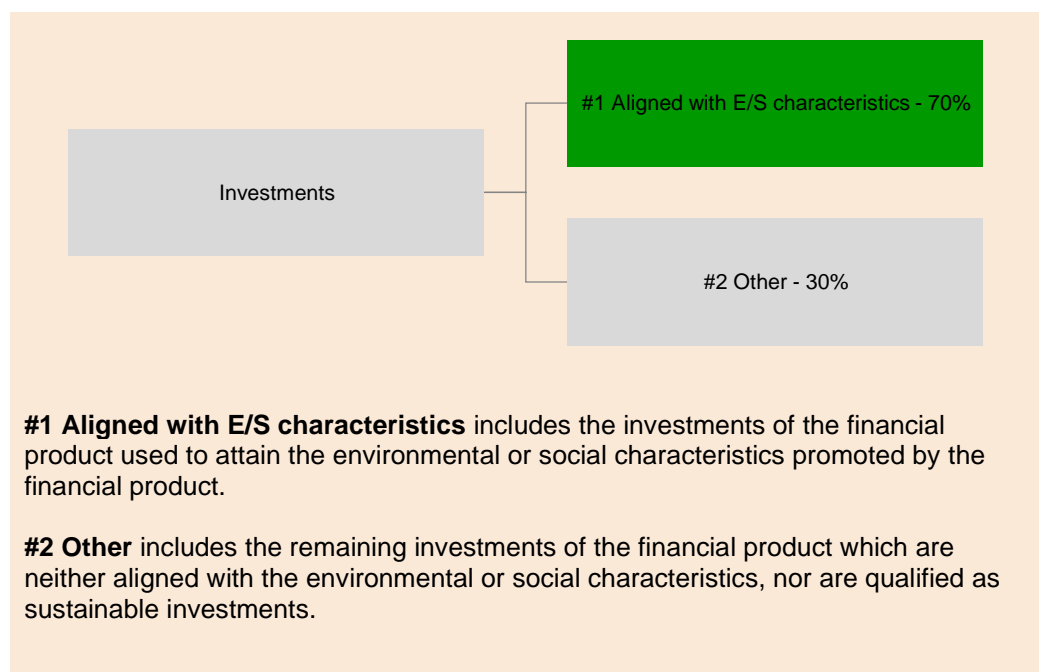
Investments

#1 Aligned with E/S characteristics - 70%

#2 Other - 30%

**#1 Aligned with E/S characteristics** includes the investments of the financial product used to attain the environmental or social characteristics promoted by the financial product.

**#2 Other** includes the remaining investments of the financial product which are neither aligned with the environmental or social characteristics, nor are qualified as sustainable investments.